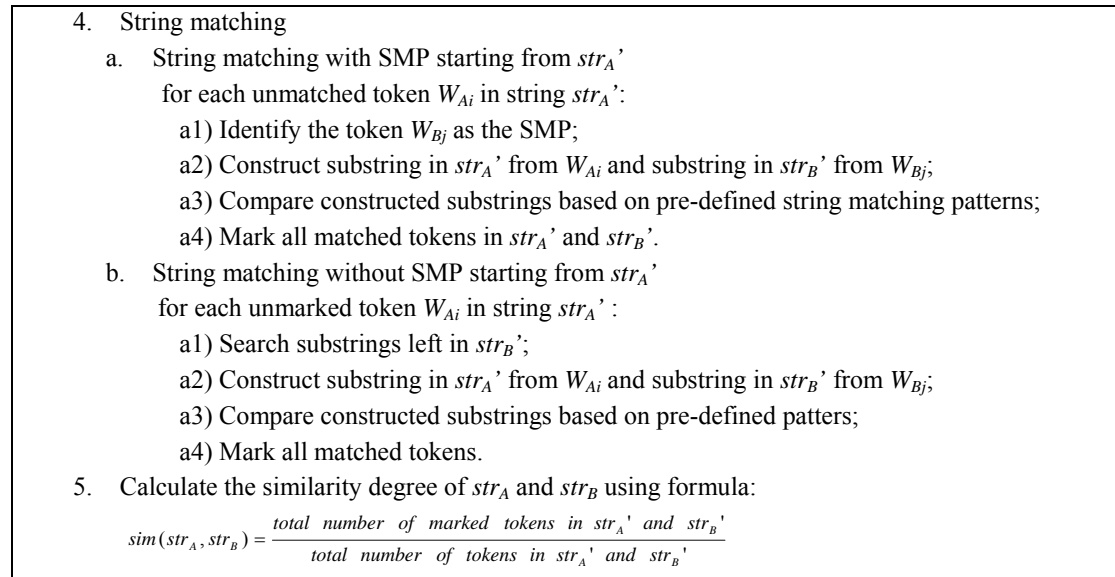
4. String matching

a. String matching with SMP starting from $str_A$'

for each unmatched token $W_{Ai}$ in string $str_A$':

a1) Identify the token $W_{Bj}$ as the SMP;

a2) Construct substring in $str_A$' from $W_{Ai}$ and substring in $str_B$' from $W_{Bj}$;

a3) Compare constructed substrings based on pre-defined string matching patterns;

a4) Mark all matched tokens in $str_A$' and $str_B$'.

b. String matching without SMP starting from $str_A$'

for each unmarked token $W_{Ai}$ in string $str_A$' :

a1) Search substrings left in $str_B$';

a2) Construct substring in $str_A$' from $W_{Ai}$ and substring in $str_B$' from $W_{Bj}$;

a3) Compare constructed substrings based on pre-defined patters;

a4) Mark all matched tokens.

5. Calculate the similarity degree of $str_A$ and $str_B$ using formula:

$sim(str_A, str_B) = \frac{total\ number\ of\ marked\ tokens\ in\ str_A'\ and\ str_B'}{total\ number\ of\ tokens\ in\ str_A'\ and\ str_B'}$